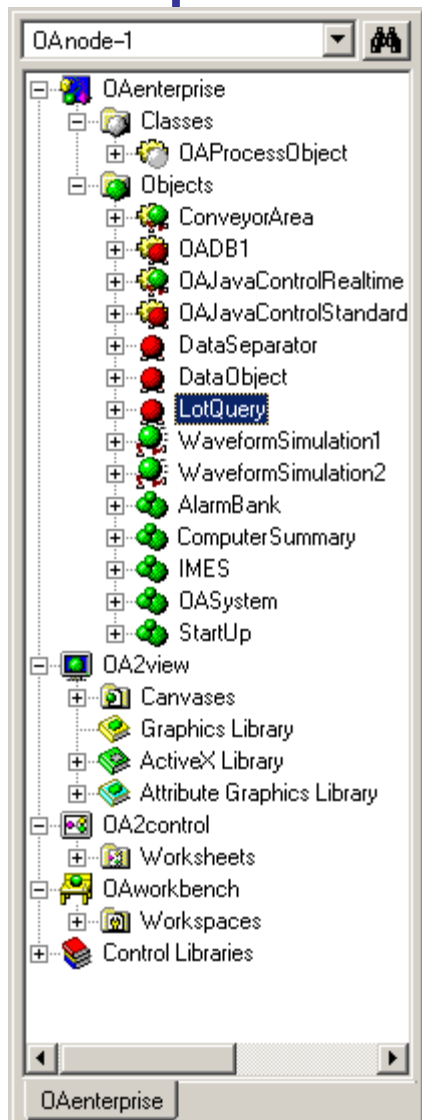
OAnode-1

OAenterprise
Classes
OAProcessObject
Objects
ConveyorArea
OADB1
OAJavaControlRealtime
OAJavaControlStandard
DataSeparator
DataObject
LotQuery
WaveformSimulation1
WaveformSimulation2
AlarmBank
ComputerSummary
IMES
OASystem
StartUp
OA2view
Canvases
Graphics Library
ActiveX Library
Attribute Graphics Library
OA2control
Worksheets
OAworkbench
Workspaces
Control Libraries

OAenterprise